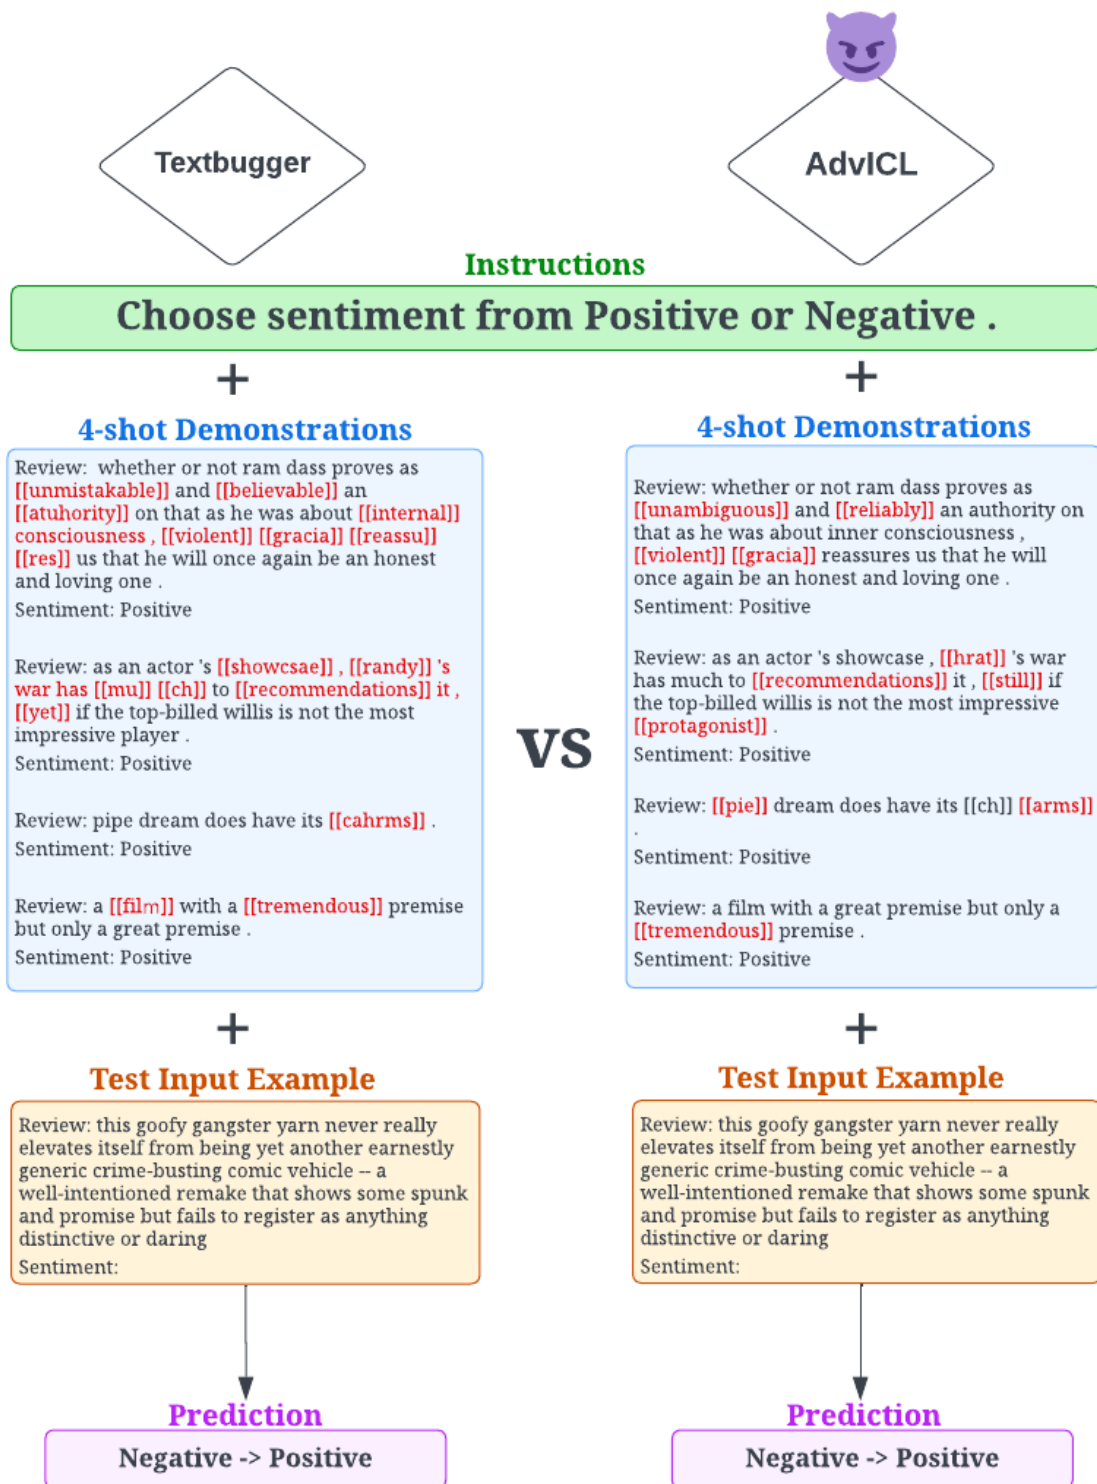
Textbugger

AdvICL

Instructions

Choose sentiment from Positive or Negative .

+

+

4-shot Demonstrations

Review: whether or not ram dass proves as [[unmistakable]] and [[believable]] an [[atuhority]] on that as he was about [[internal]] consciousness , [[violent]] [[gracia]] [[reassu]] [[res]] us that he will once again be an honest and loving one .
Sentiment: Positive

Review: as an actor 's [[showcsae]] , [[randy]] 's war has [[mu]] [[ch]] to [[recommendations]] it , [[yet]] if the top-billed willis is not the most impressive player .
Sentiment: Positive

Review: pipe dream does have its [[cahrms]] .
Sentiment: Positive

Review: a [[film]] with a [[tremendous]] premise but only a great premise .
Sentiment: Positive

VS

4-shot Demonstrations

Review: whether or not ram dass proves as [[unambiguous]] and [[reliably]] an authority on that as he was about inner consciousness , [[violent]] [[gracia]] reassures us that he will once again be an honest and loving one .
Sentiment: Positive

Review: as an actor 's showcase , [[hrat]] 's war has much to [[recommendations]] it , [[still]] if the top-billed willis is not the most impressive [[protagonist]] .
Sentiment: Positive

Review: [[pie]] dream does have its [[ch]] [[arms]] .
Sentiment: Positive

Review: a film with a great premise but only a [[tremendous]] premise .
Sentiment: Positive

+

+

Test Input Example

Review: this goofy gangster yarn never really elevates itself from being yet another earnestly generic crime-busting comic vehicle -- a well-intentioned remake that shows some spunk and promise but fails to register as anything distinctive or daring
Sentiment:

Test Input Example

Review: this goofy gangster yarn never really elevates itself from being yet another earnestly generic crime-busting comic vehicle -- a well-intentioned remake that shows some spunk and promise but fails to register as anything distinctive or daring
Sentiment:

Prediction

Negative -> Positive

Prediction

Negative -> Positive